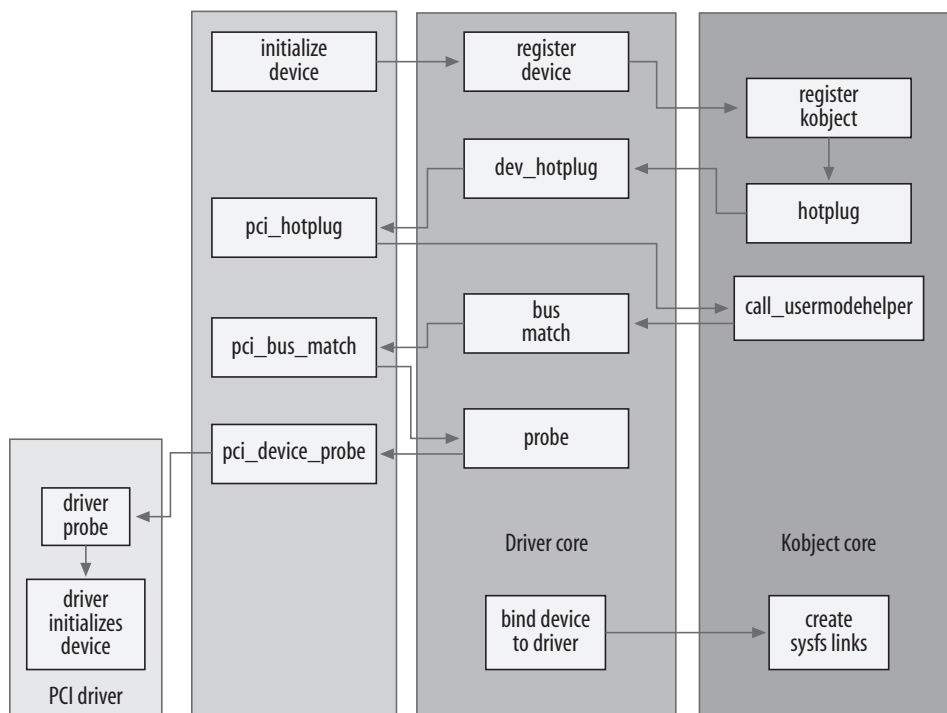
initialize device

register device

register kobject

dev_hotplug

pci_hotplug

hotplug

call_usermodehelper

bus match

pci_bus_match

pci_device_probe

probe

driver probe

driver initializes device

PCI driver

Driver core

Kobject core

bind device to driver

create sysfs links